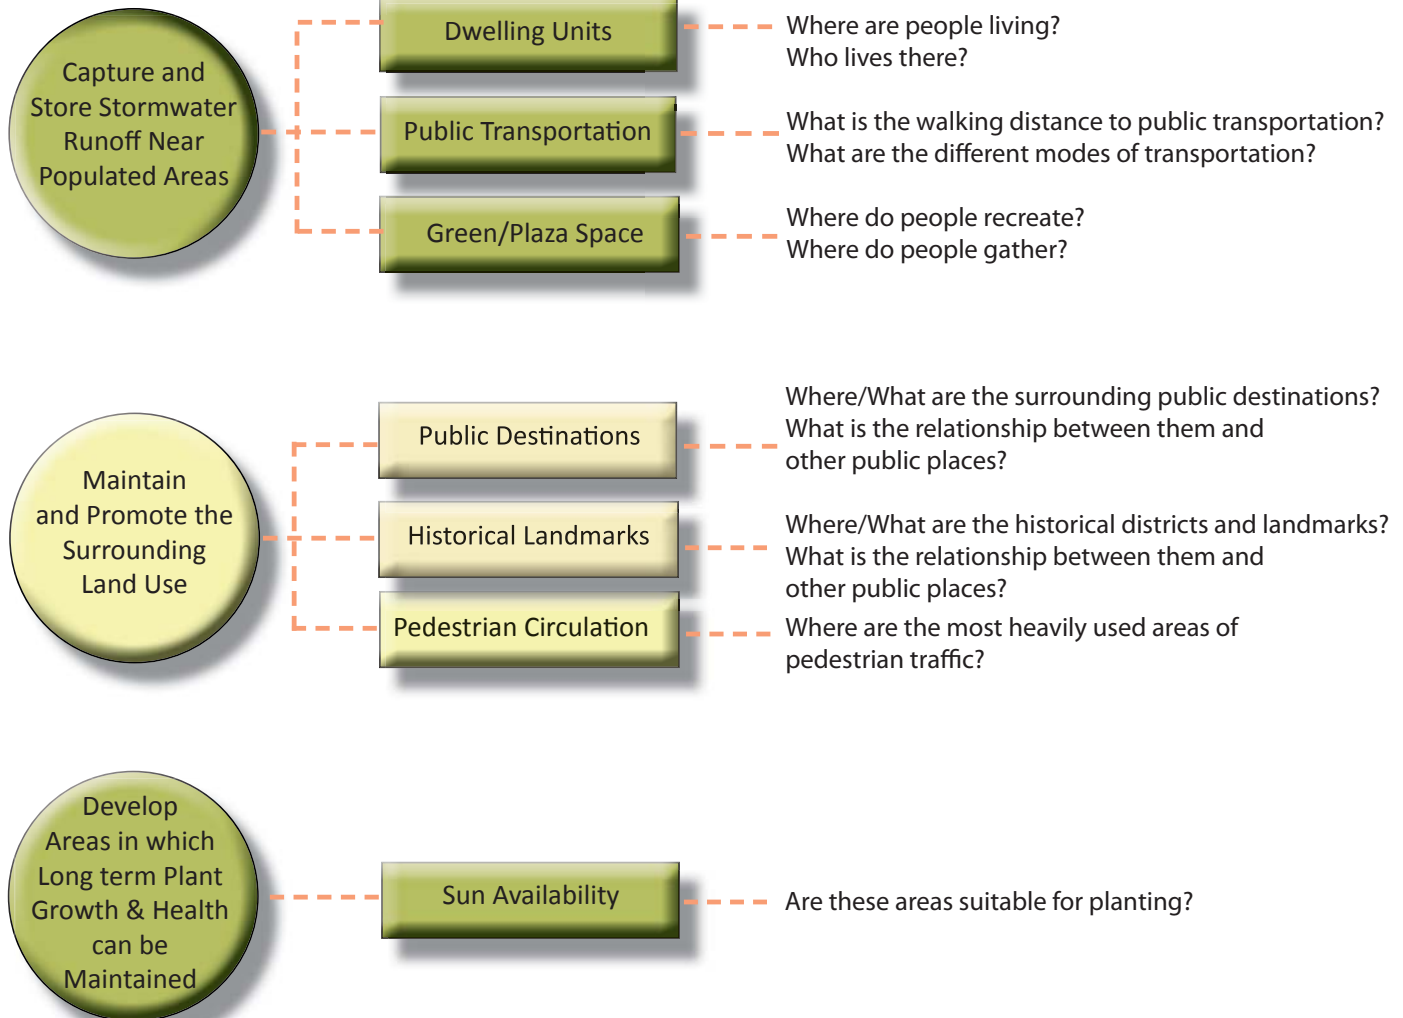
Capture and Store Stormwater Runoff Near Populated Areas

Dwelling Units

Where are people living?
Who lives there?

Public Transportation

What is the walking distance to public transportation?
What are the different modes of transportation?

Green/Plaza Space

Where do people recreate?
Where do people gather?

Maintain and Promote the Surrounding Land Use

Public Destinations

Where/What are the surrounding public destinations?
What is the relationship between them and other public places?

Historical Landmarks

Where/What are the historical districts and landmarks?
What is the relationship between them and other public places?

Pedestrian Circulation

Where are the most heavily used areas of pedestrian traffic?

Develop Areas in which Long term Plant Growth & Health can be Maintained

Sun Availability

Are these areas suitable for planting?